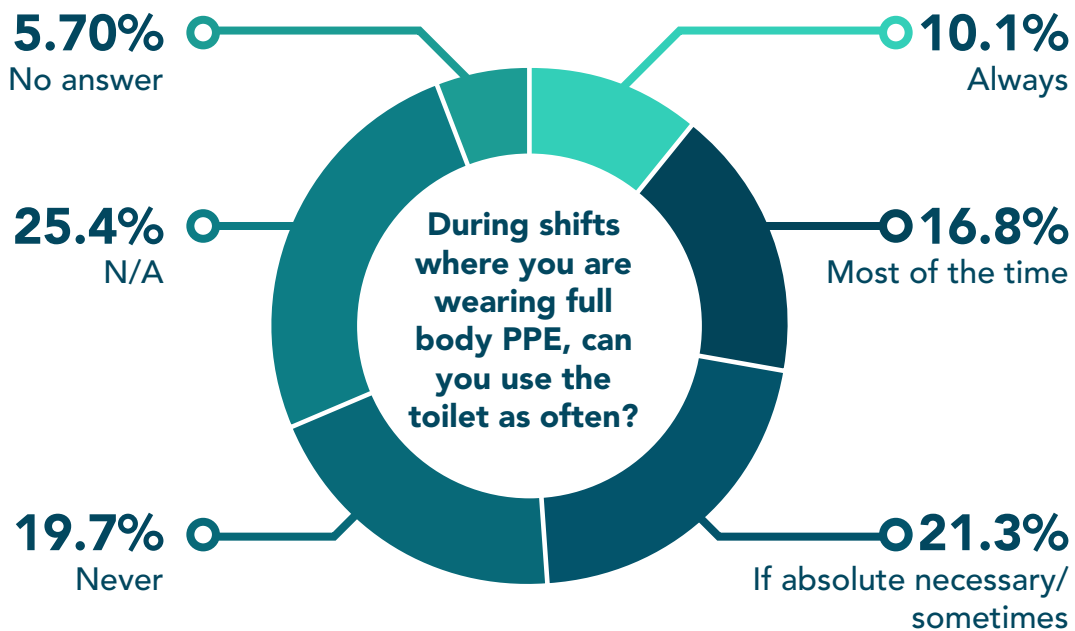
5.70%
No answer

10.1%
Always

25.4%
N/A

During shifts where you are wearing full body PPE, can you use the toilet as often?

16.8%
Most of the time

19.7%
Never

21.3%
If absolute necessary/ sometimes